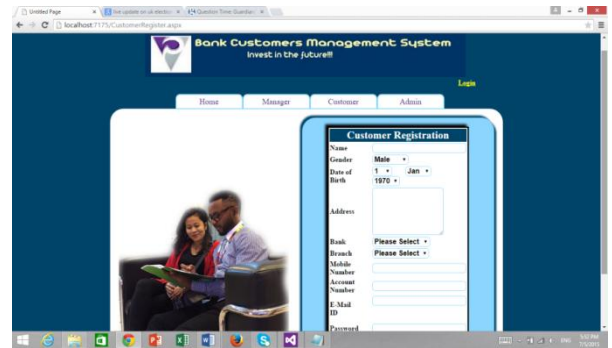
Untitled Page
live update on uk electio
Question Time: Guardian
localhost:7175/CustomerRegister.aspx

Bank Customers Management System
Invest in the future!!!

Login

Home
Manager
Customer
Admin

Customer Registration

Name
Gender Male
Date of Birth 1 Jan 1970
Address
Bank Please Select
Branch Please Select
Mobile Number
Account Number
E-Mail ID
Password

ENG
5:32 PM
7/5/2015